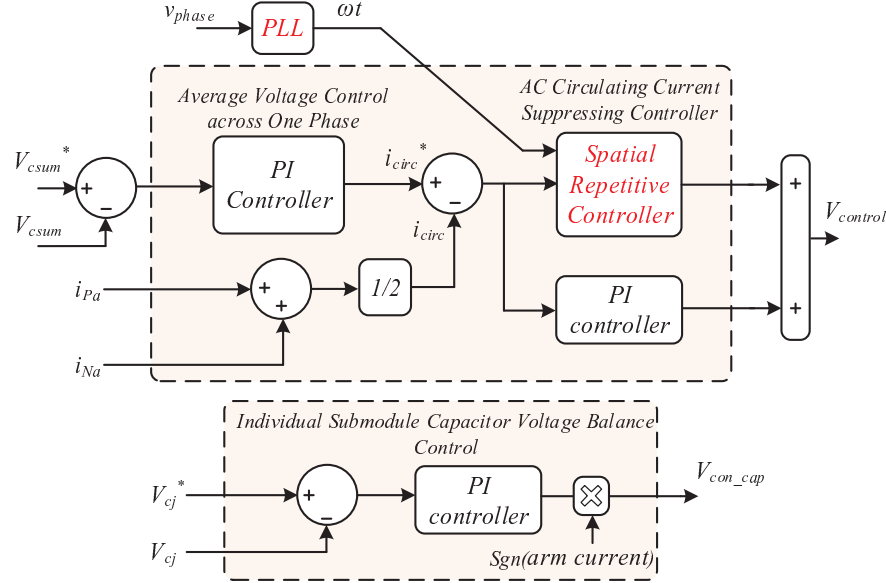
$v_{phase}$

PLL

$\omega t$

Average Voltage Control across One Phase

AC Circulating Current Suppressing Controller

$V_{csum}^*$

+

–

$V_{csum}$

PI Controller

$i_{circ}^*$

+

–

$i_{circ}$

Spatial Repetitive Controller

+

+

$V_{control}$

$i_{Pa}$

+

+

1/2

PI controller

$i_{Na}$

Individual Submodule Capacitor Voltage Balance Control

$V_{cj}^*$

+

–

$V_{cj}$

PI controller

$V_{con\_cap}$

Sgn(arm current)